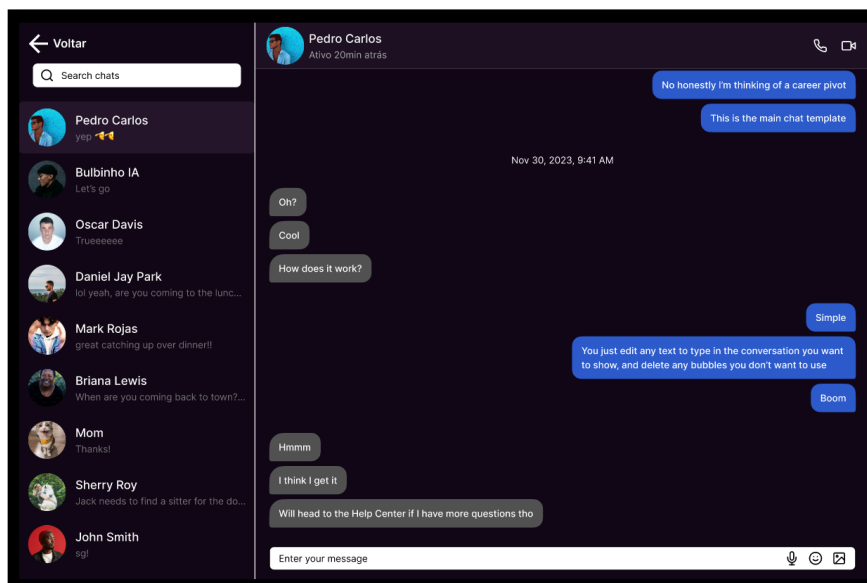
Voltar

Search chats

Pedro Carlos
yep 👏

Bulbinho IA
Let's go

Oscar Davis
Trueeeeee

Daniel Jay Park
lol yeah, are you coming to the lunc...

Mark Rojas
great catching up over dinner!!

Briana Lewis
When are you coming back to town?...

Mom
Thanks!

Sherry Roy
Jack needs to find a sitter for the do...

John Smith
sg!

Pedro Carlos
Ativo 20min atrás

No honestly I'm thinking of a career pivot

This is the main chat template

Nov 30, 2023, 9:41 AM

Oh?

Cool

How does it work?

Simple

You just edit any text to type in the conversation you want to show, and delete any bubbles you don't want to use

Boom

Hmmm

I think I get it

Will head to the Help Center if I have more questions tho

Enter your message